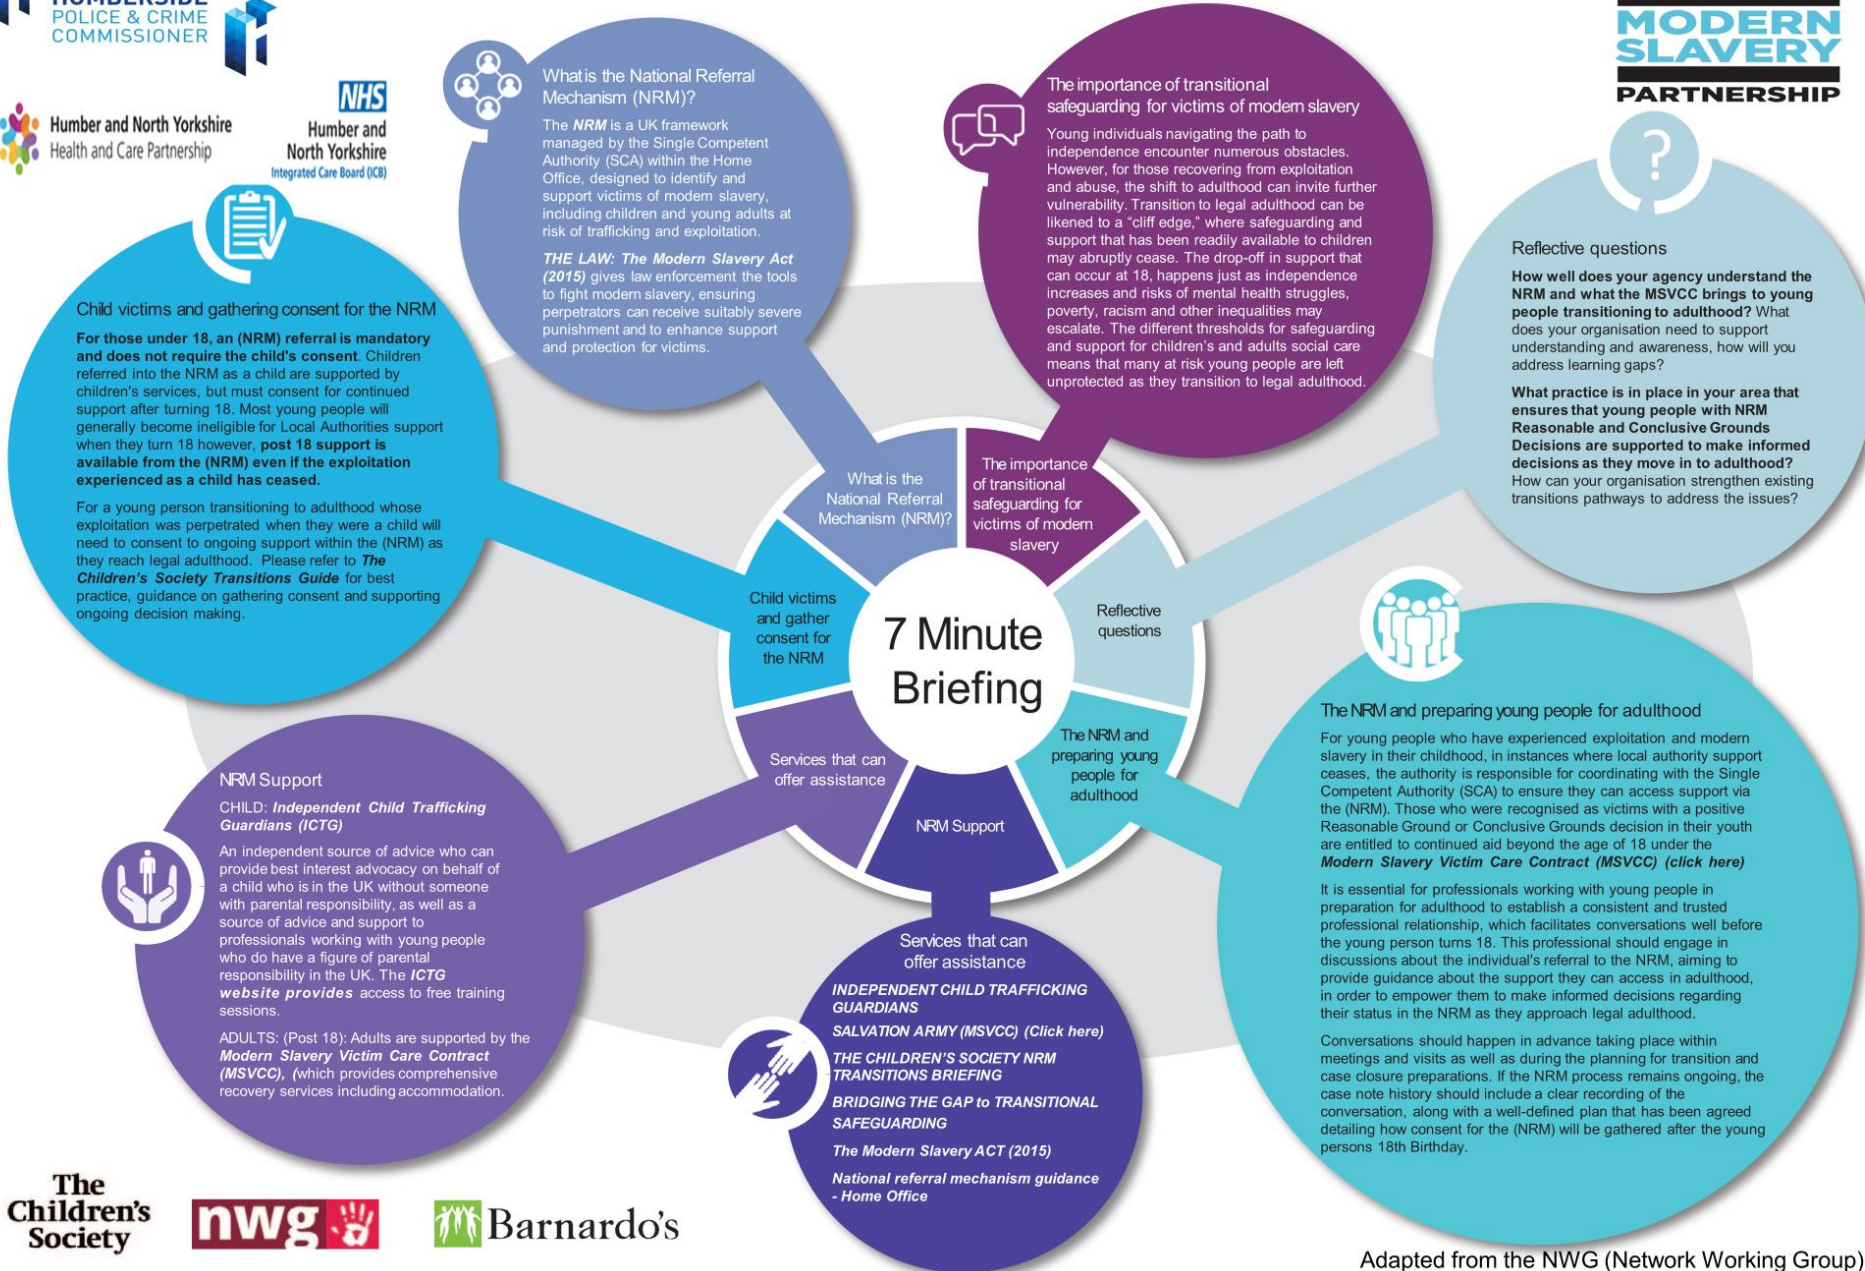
HUMBERSIDE POLICE & CRIME COMMISSIONER

Humber and North Yorkshire Health and Care Partnership

NHS Humber and North Yorkshire Integrated Care Board (ICB)

MODERN SLAVERY PARTNERSHIP

What is the National Referral Mechanism (NRM)?

The NRM is a UK framework managed by the Single Competent Authority (SCA) within the Home Office, designed to identify and support victims of modern slavery, including children and young adults at risk of trafficking and exploitation.

THE LAW: The Modern Slavery Act (2015) gives law enforcement the tools to fight modern slavery, ensuring perpetrators can receive suitably severe punishment and to enhance support and protection for victims.

The importance of transitional safeguarding for victims of modern slavery

Young individuals navigating the path to independence encounter numerous obstacles. However, for those recovering from exploitation and abuse, the shift to adulthood can invite further vulnerability. Transition to legal adulthood can be likened to a "cliff edge," where safeguarding and support that has been readily available to children may abruptly cease. The drop-off in support that can occur at 18, happens just as independence increases and risks of mental health struggles, poverty, racism and other inequalities may escalate. The different thresholds for safeguarding and support for children's and adults social care means that many at risk young people are left unprotected as they transition to legal adulthood.

Reflective questions

How well does your agency understand the NRM and what the MSVCC brings to young people transitioning to adulthood? What does your organisation need to support understanding and awareness, how will you address learning gaps?

What practice is in place in your area that ensures that young people with NRM Reasonable and Conclusive Grounds Decisions are supported to make informed decisions as they move in to adulthood? How can your organisation strengthen existing transitions pathways to address the issues?

Child victims and gathering consent for the NRM

For those under 18, an (NRM) referral is mandatory and does not require the child's consent. Children referred into the NRM as a child are supported by children's services, but must consent for continued support after turning 18. Most young people will generally become ineligible for Local Authorities support when they turn 18 however, post 18 support is available from the (NRM) even if the exploitation experienced as a child has ceased.

For a young person transitioning to adulthood whose exploitation was perpetrated when they were a child will need to consent to ongoing support within the (NRM) as they reach legal adulthood. Please refer to The Children's Society Transitions Guide for best practice, guidance on gathering consent and supporting ongoing decision making.

What is the National Referral Mechanism (NRM)?

The importance of transitional safeguarding for victims of modern slavery

Child victims and gather consent for the NRM

7 Minute Briefing

Reflective questions

The NRM and preparing young people for adulthood

Services that can offer assistance

NRM Support

The NRM and preparing young people for adulthood

For young people who have experienced exploitation and modern slavery in their childhood, in instances where local authority support ceases, the authority is responsible for coordinating with the Single Competent Authority (SCA) to ensure they can access support via the (NRM). Those who were recognised as victims with a positive Reasonable Ground or Conclusive Grounds decision in their youth are entitled to continued aid beyond the age of 18 under the Modern Slavery Victim Care Contract (MSVCC) (click here)

It is essential for professionals working with young people in preparation for adulthood to establish a consistent and trusted professional relationship, which facilitates conversations well before the young person turns 18. This professional should engage in discussions about the individual's referral to the NRM, aiming to provide guidance about the support they can access in adulthood, in order to empower them to make informed decisions regarding their status in the NRM as they approach legal adulthood.

Conversations should happen in advance taking place within meetings and visits as well as during the planning for transition and case closure preparations. If the NRM process remains ongoing, the case note history should include a clear recording of the conversation, along with a well-defined plan that has been agreed detailing how consent for the (NRM) will be gathered after the young persons 18th Birthday.

NRM Support

CHILD: Independent Child Trafficking Guardians (ICTG)

An independent source of advice who can provide best interest advocacy on behalf of a child who is in the UK without someone with parental responsibility, as well as a source of advice and support to professionals working with young people who do have a figure of parental responsibility in the UK. The ICTG website provides access to free training sessions.

ADULTS: (Post 18): Adults are supported by the Modern Slavery Victim Care Contract (MSVCC), (which provides comprehensive recovery services including accommodation.

Services that can offer assistance

INDEPENDENT CHILD TRAFFICKING GUARDIANS

SALVATION ARMY (MSVCC) (Click here)

THE CHILDREN'S SOCIETY NRM TRANSITIONS BRIEFING

BRIDGING THE GAP to TRANSITIONAL SAFEGUARDING

The Modern Slavery ACT (2015)

National referral mechanism guidance - Home Office

The Children's Society

nwg

Barnardo's

Adapted from the NWG (Network Working Group)